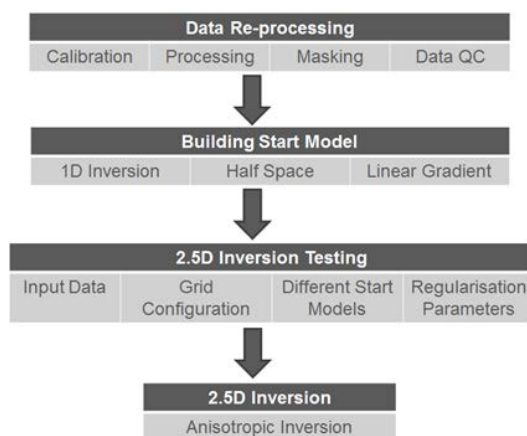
Data Re-processing

Calibration | Processing | Masking | Data QC

Building Start Model

1D Inversion | Half Space | Linear Gradient

2.5D Inversion Testing

Input Data | Grid Configuration | Different Start Models | Regularisation Parameters

2.5D Inversion

Anisotropic Inversion